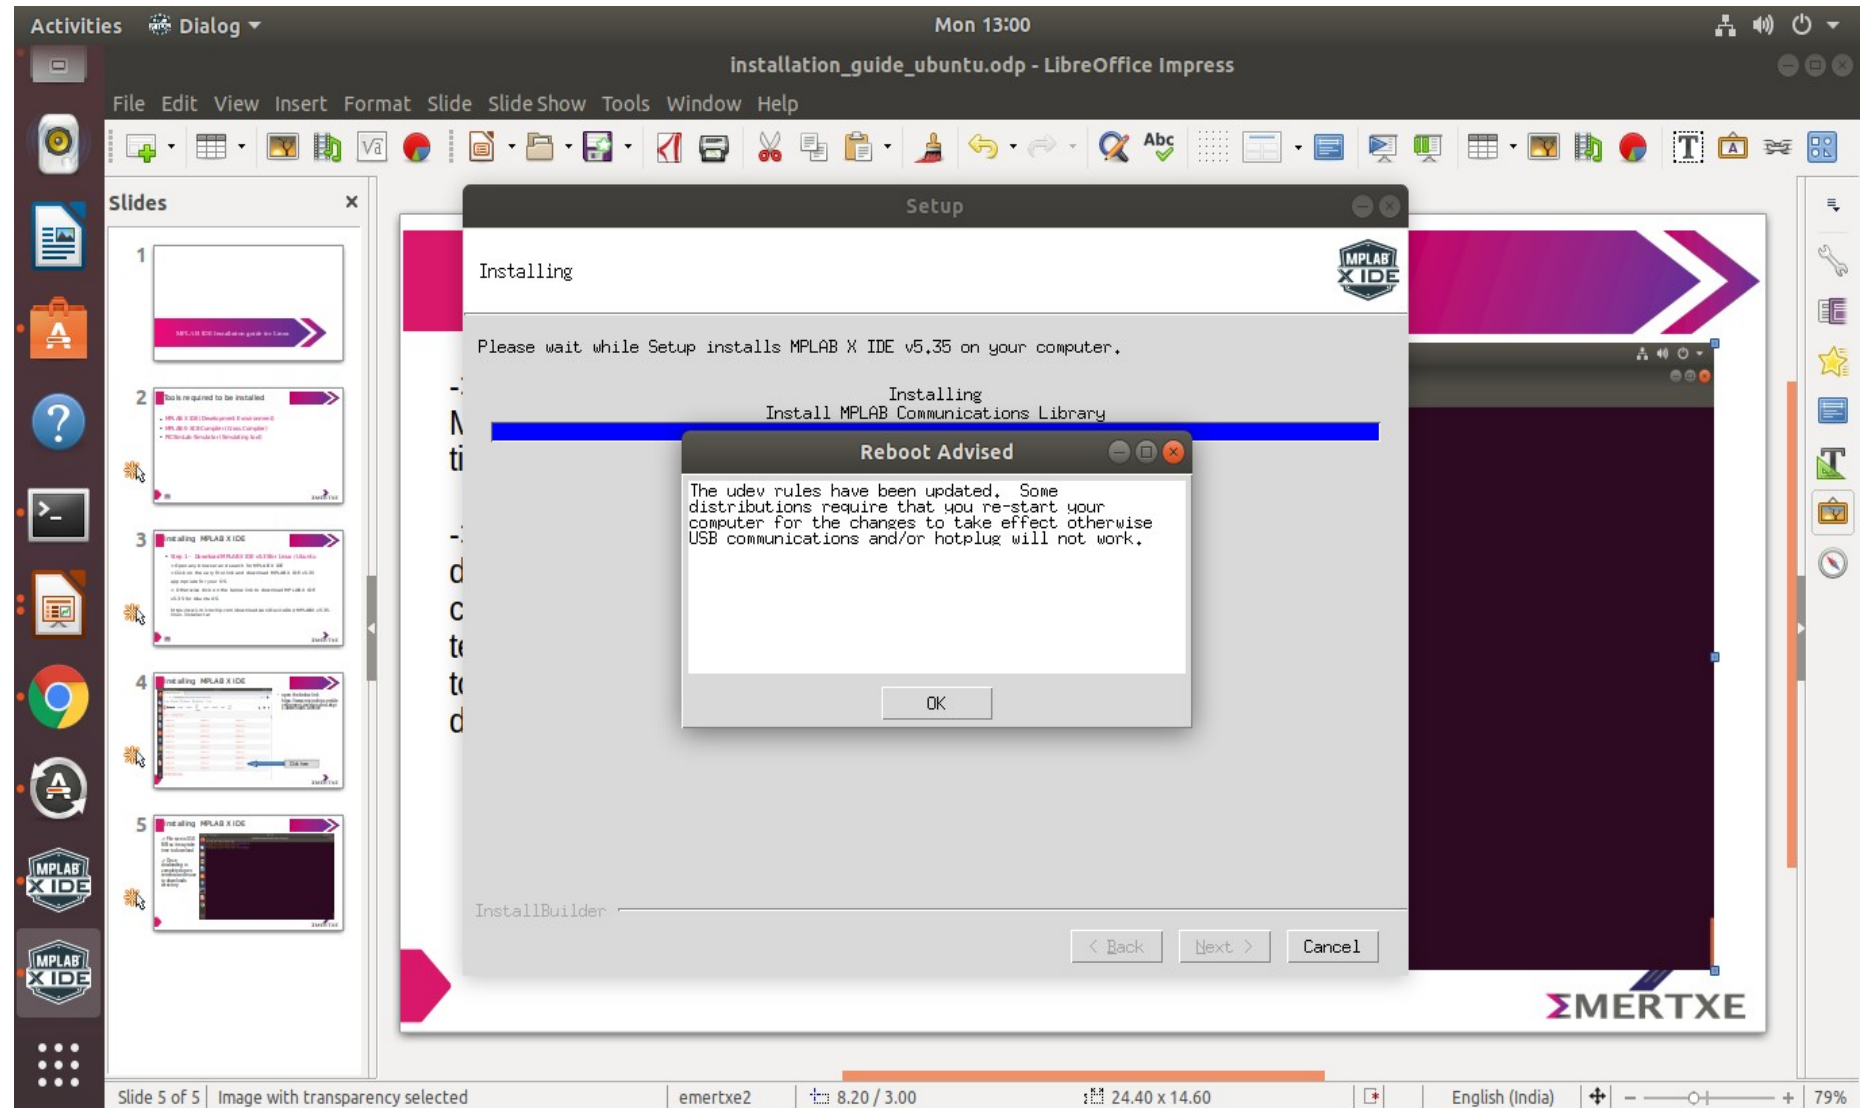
Activities Dialog Mon 13:00

installation_guide_ubuntu.odp - LibreOffice Impress

File Edit View Insert Format Slide Slide Show Tools Window Help

Slides

1

2

3

4

5

Setup

Installing

MPLAB X IDE

Please wait while Setup installs MPLAB X IDE v5.35 on your computer.

Installing
Install MPLAB Communications Library

Reboot Advised

The udev rules have been updated. Some distributions require that you re-start your computer for the changes to take effect otherwise USB communications and/or hotplug will not work.

OK

InstallBuilder

< Back Next > Cancel

-
M
ti

-
d
c
t
t
d

ΣMERTXE

Slide 5 of 5 | Image with transparency selected | emertxe2 | 8.20 / 3.00 | 24.40 x 14.60 | English (India) | 79%